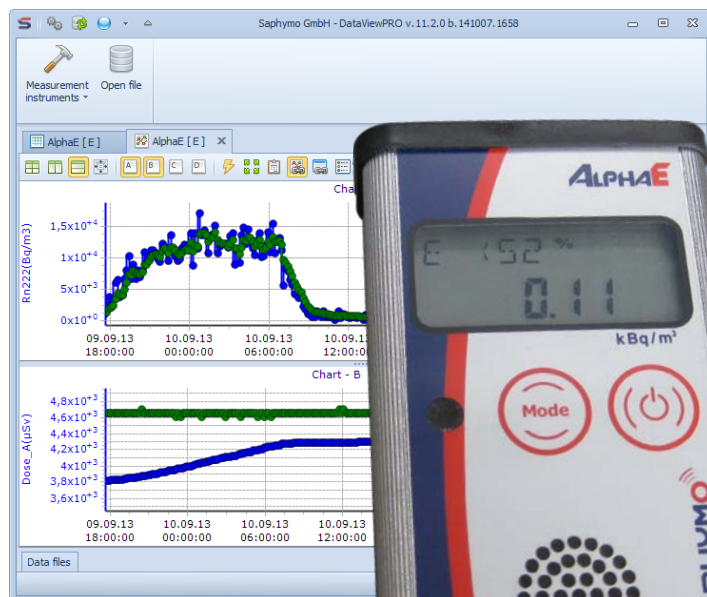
Saphymo GmbH - DataViewPRO v. 11.2.0 b. 141007. 1658

Measurement instruments

Open file

AlphaE [ E ]

AlphaE [ E ]

A B C D

Cha

Rn222(Bq/m3)

$1,5x10^{+4}$

$1x10^{+4}$

$5x10^{+3}$

$0x10^{+0}$

09.09.13 18:00:00

10.09.13 00:00:00

10.09.13 06:00:00

10.09.13 12:00:00

Chart - B

Dose_A(µSv)

$4,8x10^{+3}$

$4,6x10^{+3}$

$4,4x10^{+3}$

$4,2x10^{+3}$

$4x10^{+3}$

$3,8x10^{+3}$

$3,6x10^{+3}$

09.09.13 18:00:00

10.09.13 00:00:00

10.09.13 06:00:00

10.09.13 12:00:00

Data files

ALPHAE

E 152 %

0.11

kBq/m³

Mode

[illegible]HYMO